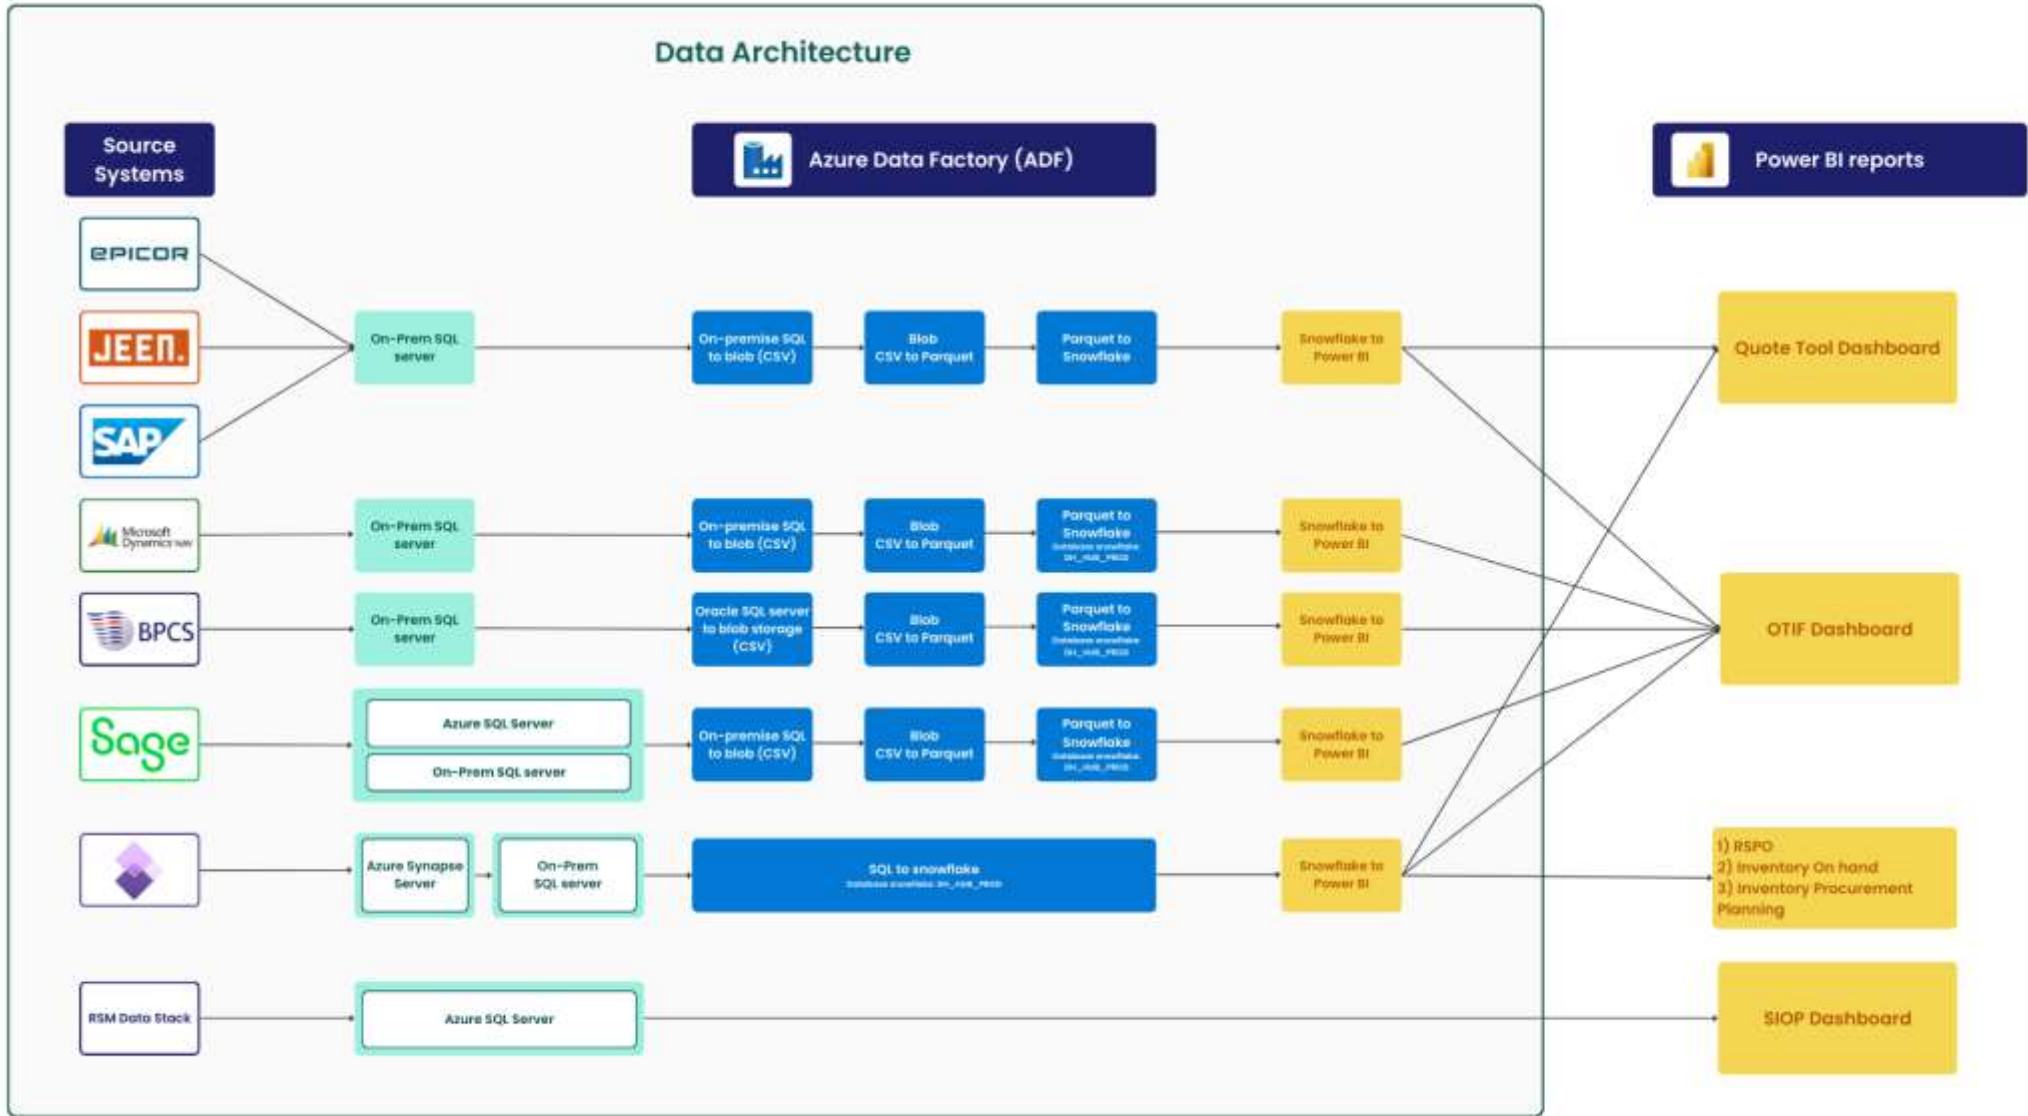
Data Architecture

Source Systems

Azure Data Factory (ADF)

Power BI reports

EPICOR

JEEN.

SAP

Microsoft Dynamics NAV

BPCS

Sage

RSM Data Stack

On-Prem SQL server

On-premise SQL to blob (CSV)

Blob CSV to Parquet

Parquet to Snowflake

Snowflake to Power BI

Quote Tool Dashboard

On-Prem SQL server

On-premise SQL to blob (CSV)

Blob CSV to Parquet

Parquet to Snowflake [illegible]

Snowflake to Power BI

On-Prem SQL server

Oracle SQL server to blob storage (CSV)

Blob CSV to Parquet

Parquet to Snowflake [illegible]

Snowflake to Power BI

OTIF Dashboard

Azure SQL Server

On-Prem SQL server

On-premise SQL to blob (CSV)

Blob CSV to Parquet

Parquet to Snowflake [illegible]

Snowflake to Power BI

Azure Synapse Server

On-Prem SQL server

SQL to snowflake
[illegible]

Snowflake to Power BI

1) RSPO
2) Inventory On hand
3) Inventory Procurement Planning

Azure SQL Server

SIOP Dashboard